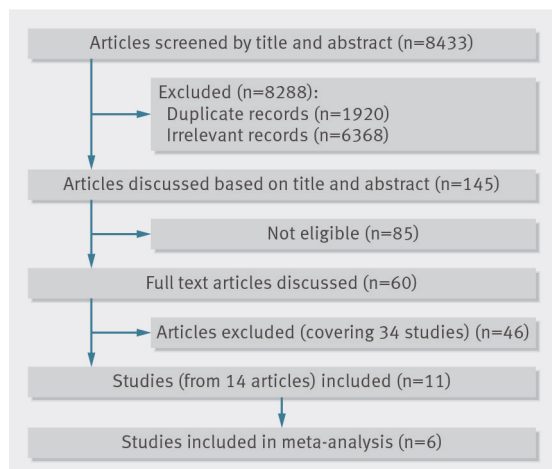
Articles screened by title and abstract (n=8433)

Excluded (n=8288):
Duplicate records (n=1920)
Irrelevant records (n=6368)

Articles discussed based on title and abstract (n=145)

Not eligible (n=85)

Full text articles discussed (n=60)

Articles excluded (covering 34 studies) (n=46)

Studies (from 14 articles) included (n=11)

Studies included in meta-analysis (n=6)